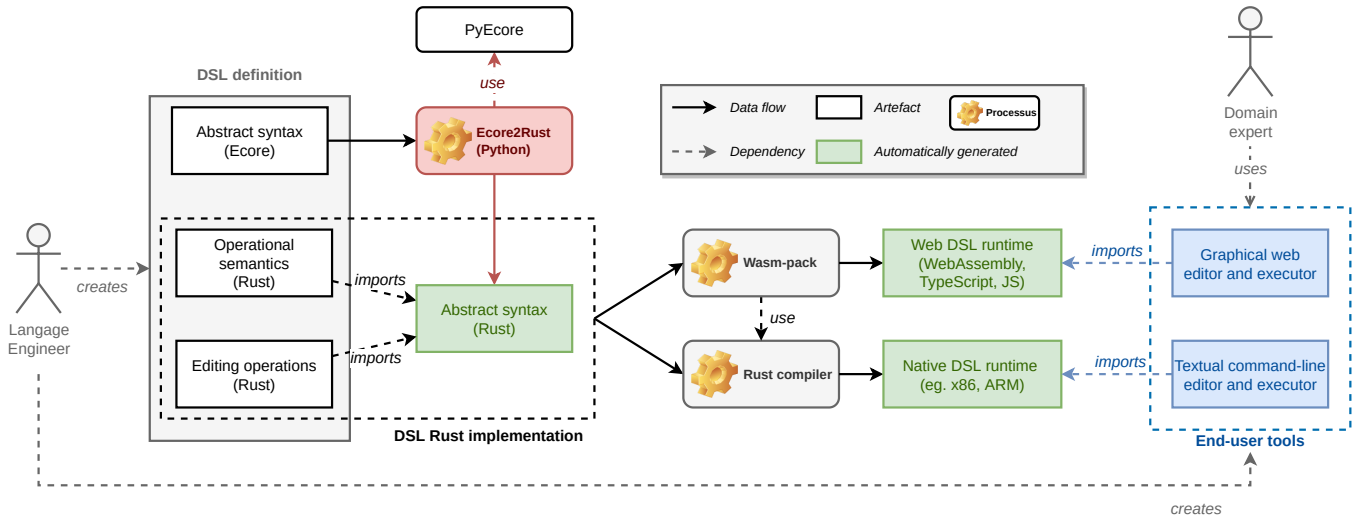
PyEcore

use

DSL definition

Abstract syntax (Ecore)

Ecore2Rust (Python)

Data flow

Artefact

Processus

Dependency

Automatically generated

Domain expert

uses

Langage Engineer

creates

Operational semantics (Rust)

imports

Abstract syntax (Rust)

Editing operations (Rust)

imports

DSL Rust implementation

Wasm-pack

use

Rust compiler

Web DSL runtime (WebAssembly, TypeScript, JS)

Native DSL runtime (eg. x86, ARM)

imports

imports

Graphical web editor and executor

Textual command-line editor and executor

End-user tools

creates